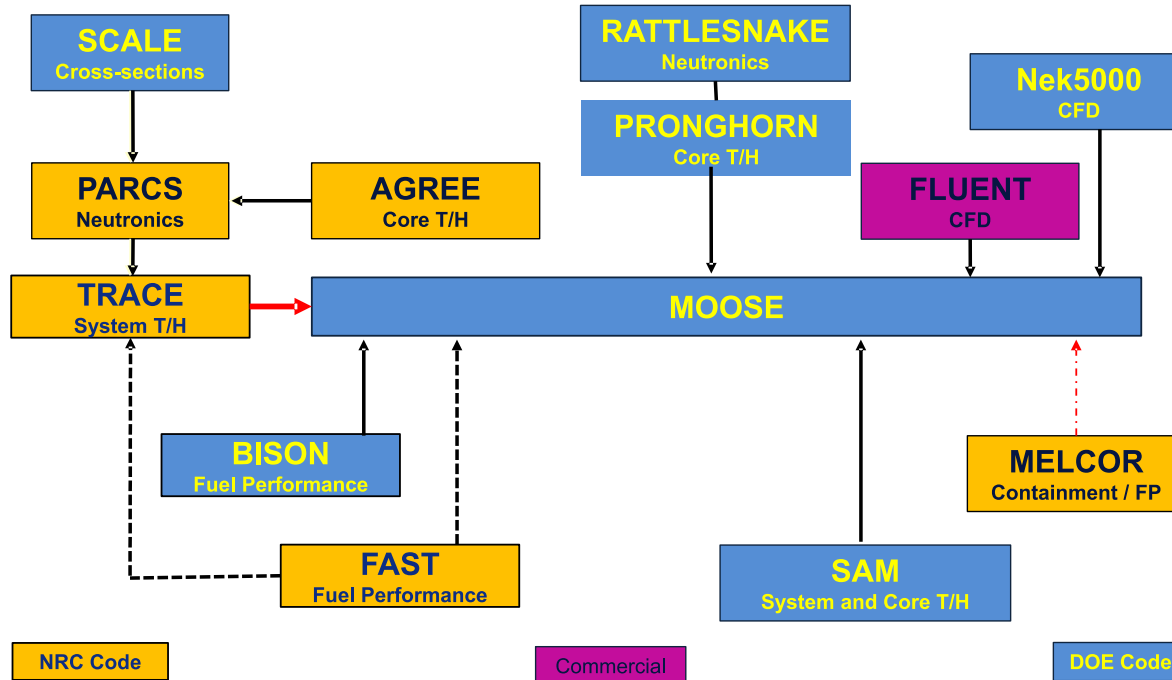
SCALE
Cross-sections

RATTLESNAKE
Neutronics

PRONGHORN
Core T/H

Nek5000
CFD

PARCS
Neutronics

AGREE
Core T/H

FLUENT
CFD

TRACE
System T/H

MOOSE

BISON
Fuel Performance

MELCOR
Containment / FP

FAST
Fuel Performance

SAM
System and Core T/H

NRC Code

Commercial

DOE Code